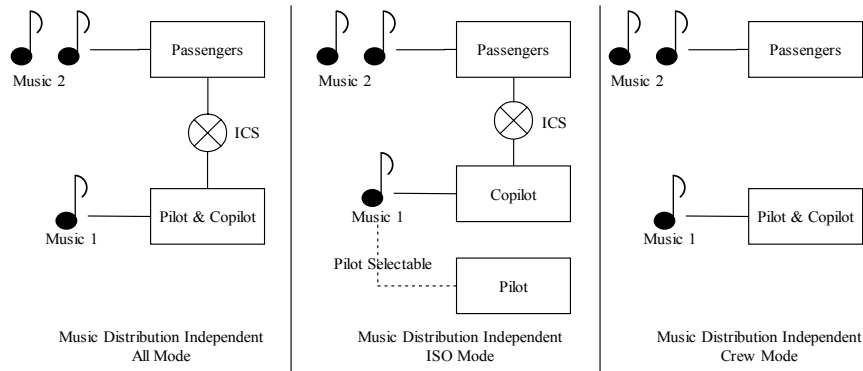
Music 2

Passengers

ICS

Music 1

Pilot & Copilot

Music Distribution Independent All Mode

Music 2

Passengers

ICS

Music 1

Copilot

Pilot Selectable

Pilot

Music Distribution Independent ISO Mode

Music 2

Passengers

Music 1

Pilot & Copilot

Music Distribution Independent Crew Mode